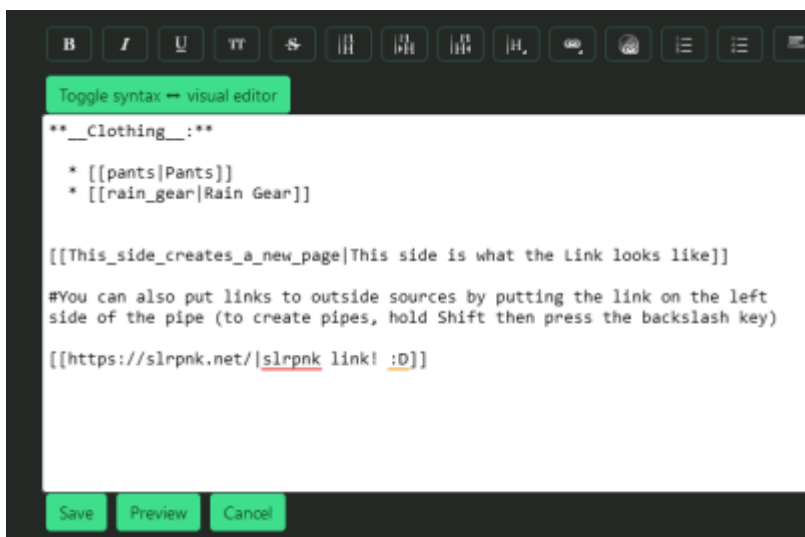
B I U TT S H H H H

Toggle syntax ↔ visual editor

**__Clothing__:**

* [[pants|Pants]]
* [[rain_gear|Rain Gear]]

[[This_side_creates_a_new_page|This side is what the Link looks like]]

#You can also put links to outside sources by putting the link on the left side of the pipe (to create pipes, hold Shift then press the backslash key)

[[https://slrpnk.net/|slrpnk link! :D]]

Save Preview Cancel